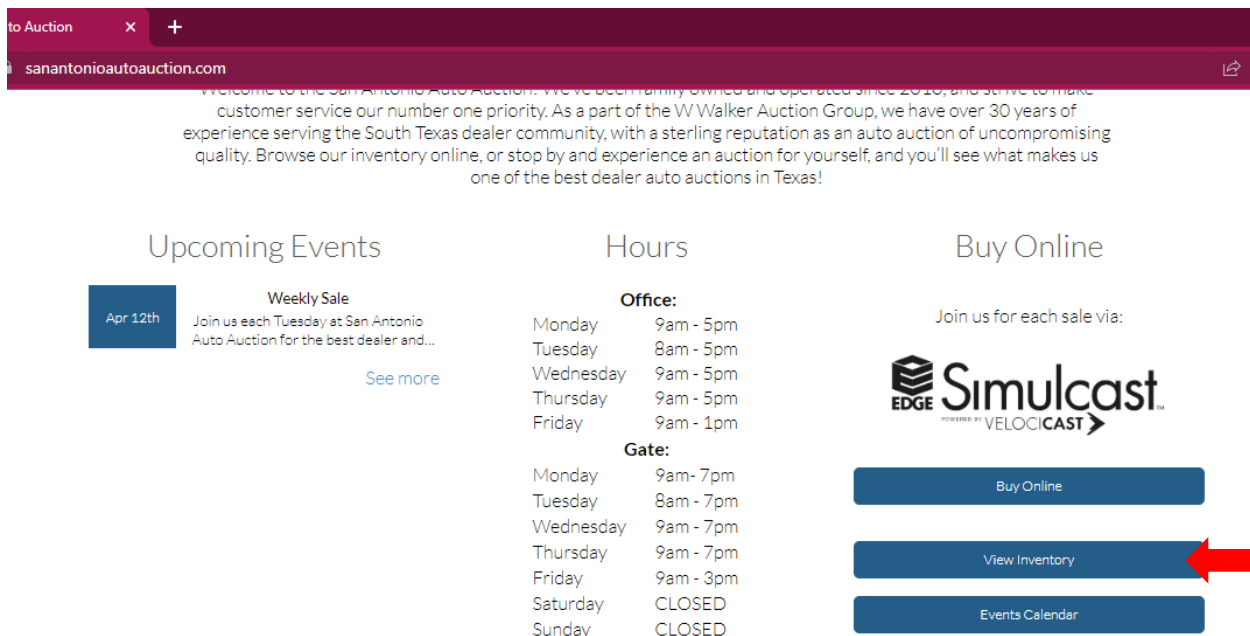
to Auction ×

sanantonioautoauction.com

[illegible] customer service our number one priority. As a part of the W Walker Auction Group, we have over 30 years of experience serving the South Texas dealer community, with a sterling reputation as an auto auction of uncompromising quality. Browse our inventory online, or stop by and experience an auction for yourself, and you'll see what makes us one of the best dealer auto auctions in Texas!

Upcoming Events

Apr 12th

Weekly Sale

Join us each Tuesday at San Antonio Auto Auction for the best dealer and...

See more

Hours

Office:

| | |
|---|---|
| Monday | 9am - 5pm |
| Tuesday | 8am - 5pm |
| Wednesday | 9am - 5pm |
| Thursday | 9am - 5pm |
| Friday | 9am - 1pm |

Gate:

| | |
|---|---|
| Monday | 9am- 7pm |
| Tuesday | 8am - 7pm |
| Wednesday | 9am - 7pm |
| Thursday | 9am - 7pm |
| Friday | 9am - 3pm |
| Saturday | CLOSED |
| Sunday | CLOSED |

Buy Online

Join us for each sale via:

EDGE Simulcast

POWERED BY VELOCICAST

Buy Online

View Inventory

Events Calendar